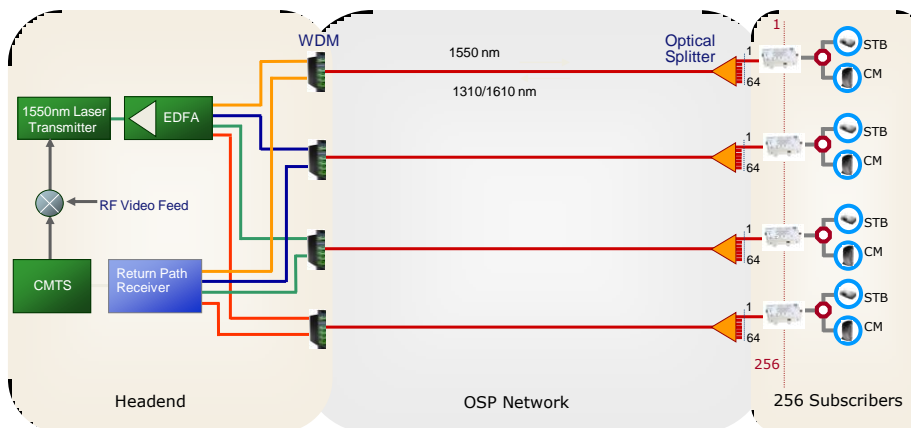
WDM

1550 nm

1310/1610 nm

Optical Splitter

1
64
1
64
1
64
1
64

1

256

STB
CM
STB
CM
STB
CM
STB
CM

1550nm Laser Transmitter

EDFA

RF Video Feed

CMTS

Return Path Receiver

Headend

OSP Network

256 Subscribers